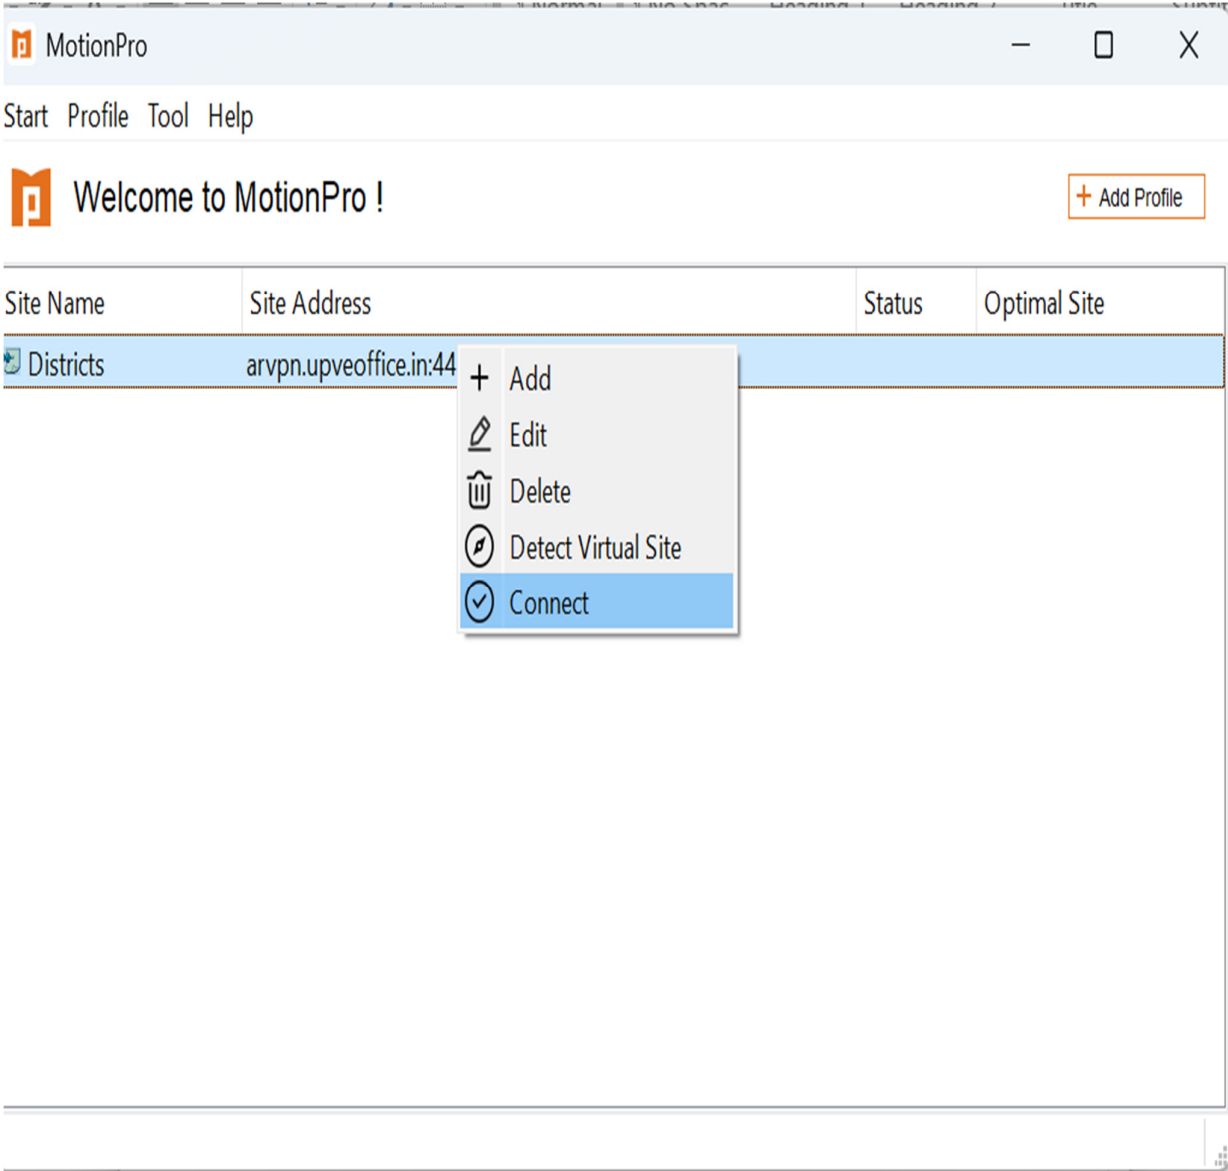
MotionPro

Start Profile Tool Help

Welcome to MotionPro !

+ Add Profile

| Site Name | Site Address | Status | Optimal Site |
|---|---|---|---|
| Districts | arvpn.upveoffice.in:44 | | |

+ Add
Edit
Delete
Detect Virtual Site
Connect